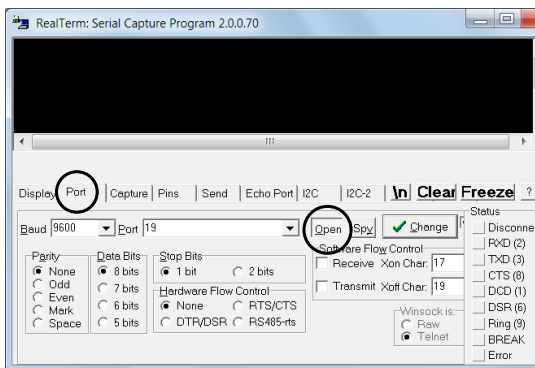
RealTerm: Serial Capture Program 2.0.0.70

III

Display Port Capture Pins Send Echo Port I2C I2C-2 \n Clear Freeze ?

Baud 9600 Port 19

Open Spy Change

Status
Disconne
RXD (2)
TXD (3)
CTS (8)
DCD (1)
DSR (6)
Ring (9)
BREAK
Error

Parity
None
Odd
Even
Mark
Space

Data Bits
8 bits
7 bits
6 bits
5 bits

Stop Bits
1 bit
2 bits

Hardware Flow Control
None
RTS/CTS
DTR/DSR
RS485-rts

Software Flow Control
Receive Xon Char: 17
Transmit Xoff Char: 19

Winsock is:
Raw
Telnet